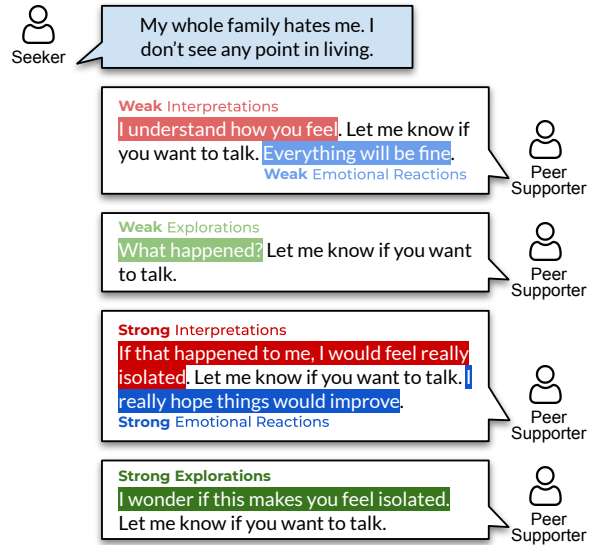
Seeker

My whole family hates me. I don't see any point in living.

Weak Interpretations
I understand how you feel. Let me know if you want to talk. Everything will be fine.
Weak Emotional Reactions

Peer Supporter

Weak Explorations
What happened? Let me know if you want to talk.

Peer Supporter

Strong Interpretations
If that happened to me, I would feel really isolated. Let me know if you want to talk. I really hope things would improve.
Strong Emotional Reactions

Peer Supporter

Strong Explorations
I wonder if this makes you feel isolated. Let me know if you want to talk.

Peer Supporter